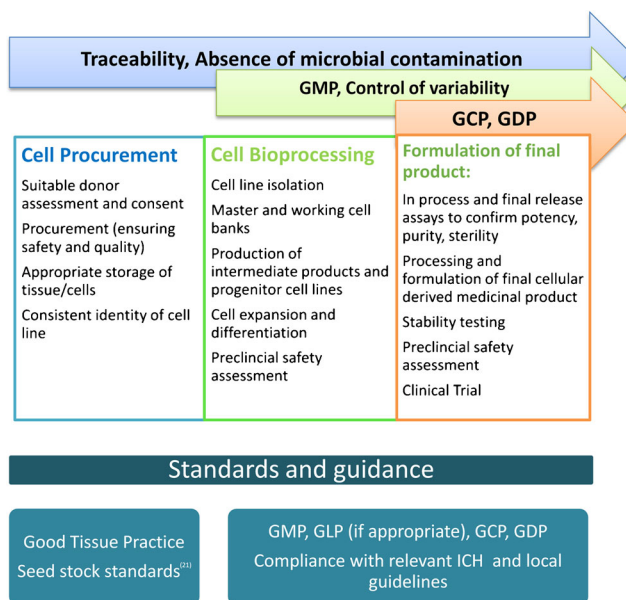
Traceability, Absence of microbial contamination

GMP, Control of variability

GCP, GDP

Cell Procurement

Suitable donor assessment and consent

Procurement (ensuring safety and quality)

Appropriate storage of tissue/cells

Consistent identity of cell line

Cell Bioprocessing

Cell line isolation

Master and working cell banks

Production of intermediate products and progenitor cell lines

Cell expansion and differentiation

Preclincial safety assessment

Formulation of final product:

In process and final release assays to confirm potency, purity, sterility

Processing and formulation of final cellular derived medicinal product

Stability testing

Preclincial safety assessment

Clinical Trial

Standards and guidance

Good Tissue Practice

Seed stock standards$^{(21)}$

GMP, GLP (if appropriate), GCP, GDP

Compliance with relevant ICH and local guidelines